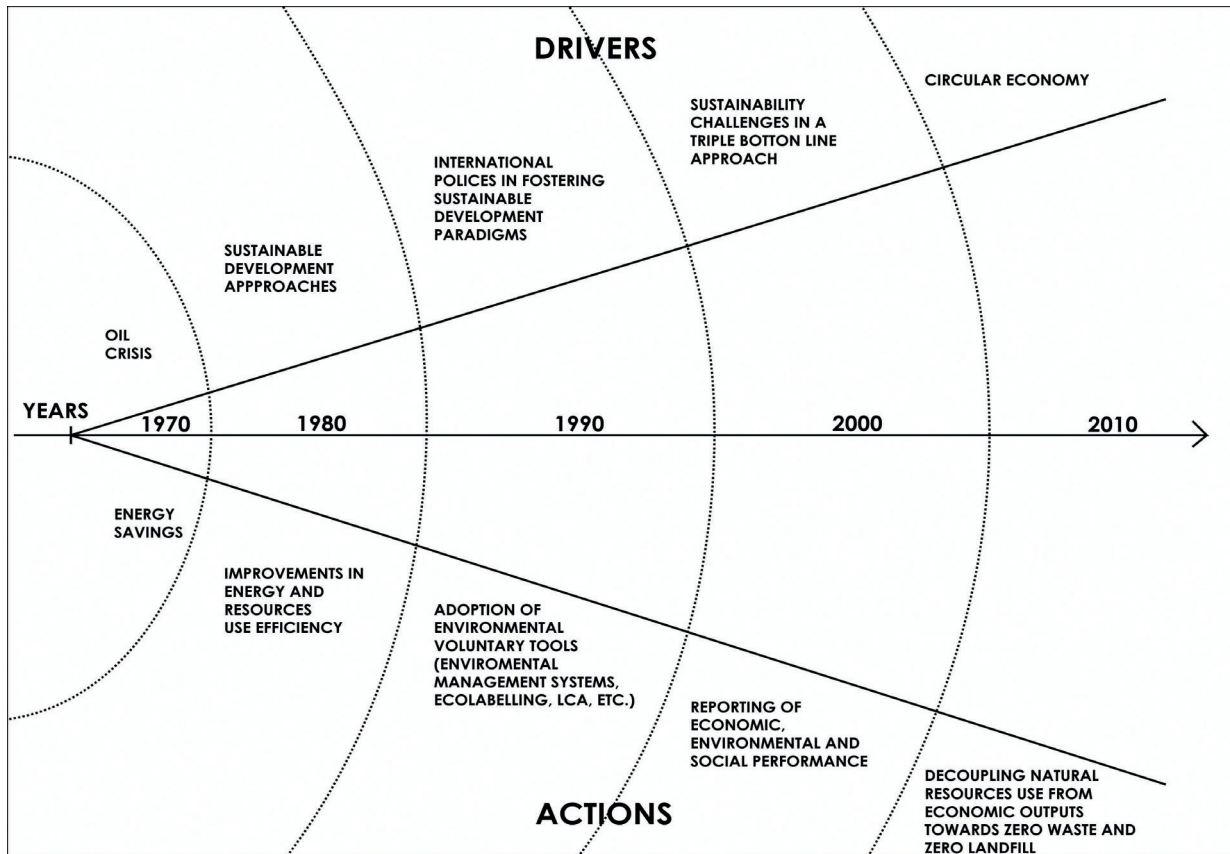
DRIVERS

CIRCULAR ECONOMY

SUSTAINABILITY CHALLENGES IN A TRIPLE BOTTON LINE APPROACH

INTERNATIONAL POLICES IN FOSTERING SUSTAINABLE DEVELOPMENT PARADIGMS

SUSTAINABLE DEVELOPMENT APPPROACHES

OIL CRISIS

YEARS

1970

1980

1990

2000

2010

ENERGY SAVINGS

IMPROVEMENTS IN ENERGY AND RESOURCES USE EFFICIENCY

ADOPTION OF ENVIRONMENTAL VOLUNTARY TOOLS (ENVIROMENTAL MANAGEMENT SYSTEMS, ECOLABELLING, LCA, ETC.)

REPORTING OF ECONOMIC, ENVIRONMENTAL AND SOCIAL PERFORMANCE

DECOUPLING NATURAL RESOURCES USE FROM ECONOMIC OUTPUTS TOWARDS ZERO WASTE AND ZERO LANDFILL

ACTIONS